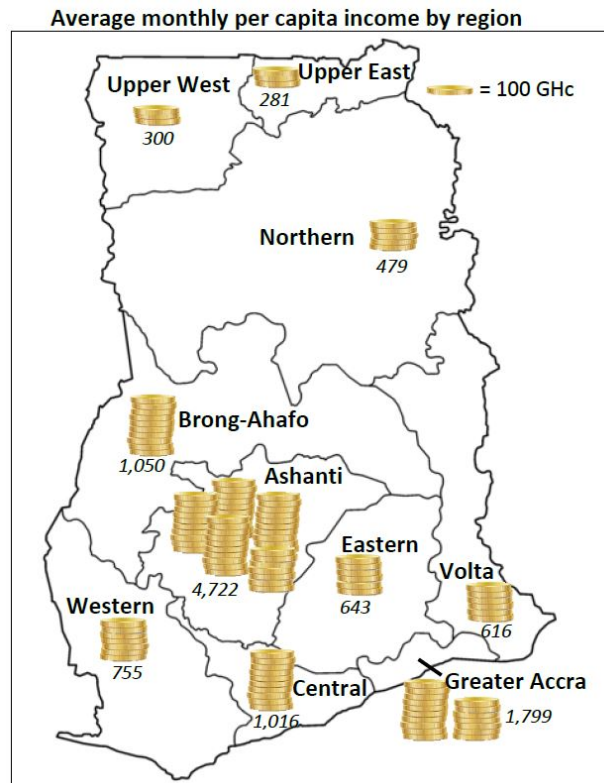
Average monthly per capita income by region

= 100 GHc

Upper West
300

Upper East
281

Northern
479

Brong-Ahafo
1,050

Ashanti
4,722

Eastern
643

Volta
616

Western
755

Central
1,016

Greater Accra
1,799